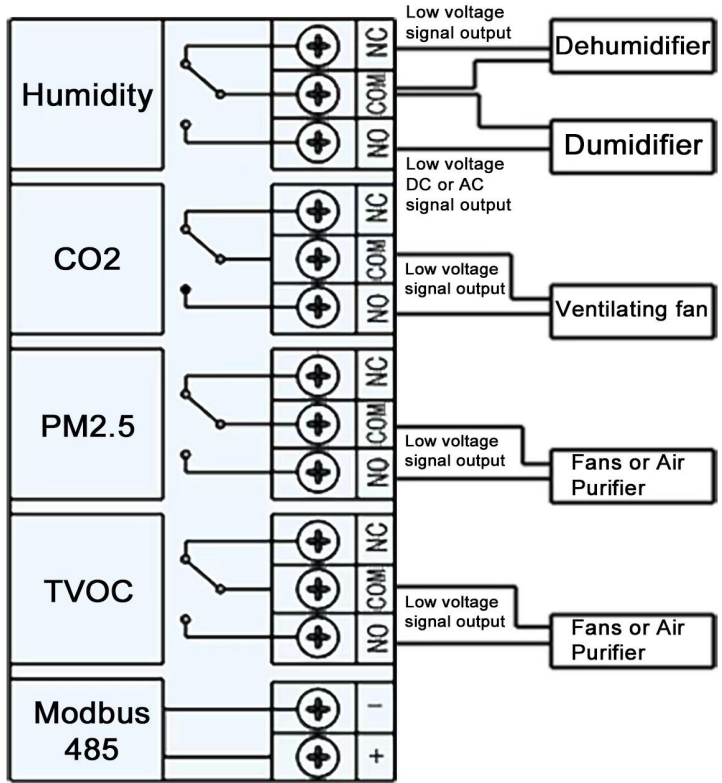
Humidity

NC

COM

NO

Low voltage signal output

Dehumidifier

Dumidifier

Low voltage DC or AC signal output

CO2

NC

COM

NO

Low voltage signal output

Ventilating fan

PM2.5

NC

COM

NO

Low voltage signal output

Fans or Air Purifier

TVOC

NC

COM

NO

Low voltage signal output

Fans or Air Purifier

Modbus 485

−

+